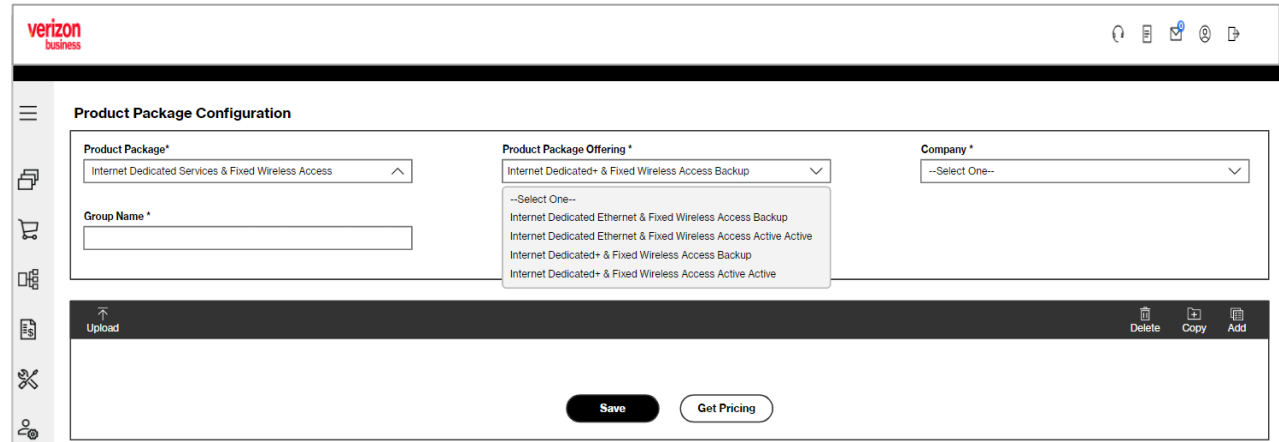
verizon business

0

Product Package Configuration

Product Package*
Internet Dedicated Services & Fixed Wireless Access

Product Package Offering *
Internet Dedicated+ & Fixed Wireless Access Backup

Company *
--Select One--

Group Name *

--Select One--
Internet Dedicated Ethernet & Fixed Wireless Access Backup
Internet Dedicated Ethernet & Fixed Wireless Access Active Active
Internet Dedicated+ & Fixed Wireless Access Backup
Internet Dedicated+ & Fixed Wireless Access Active Active

Upload

Delete Copy Add

Save Get Pricing